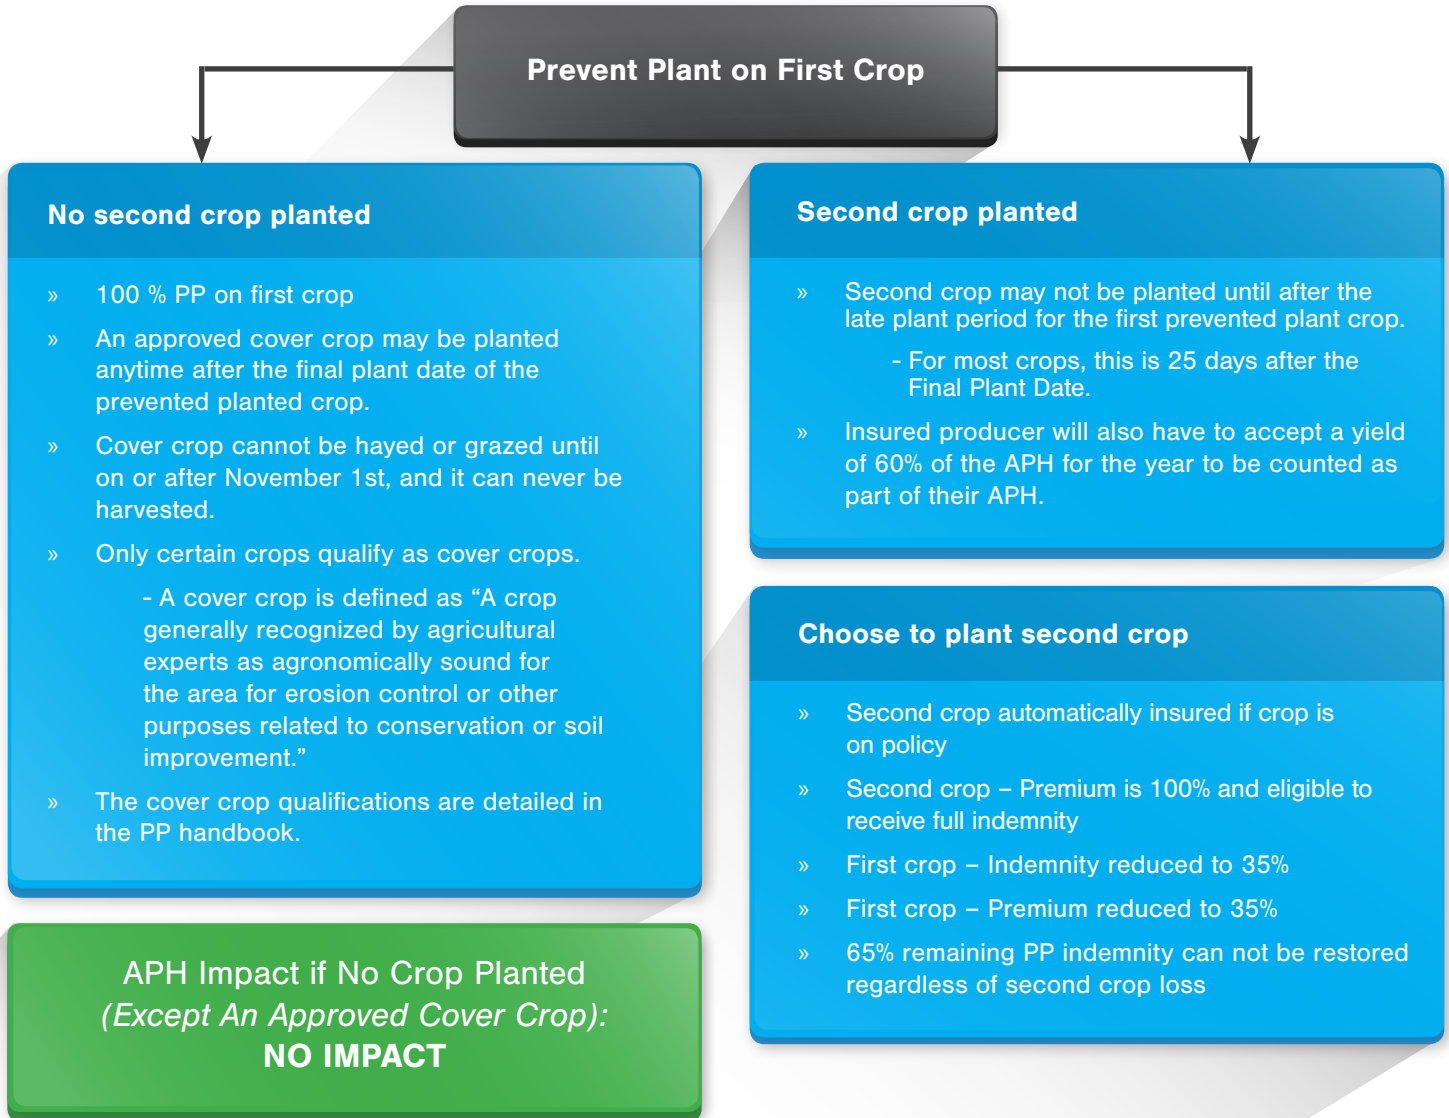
Prevent Plant on First Crop

No second crop planted

» 100 % PP on first crop

» An approved cover crop may be planted anytime after the final plant date of the prevented planted crop.

» Cover crop cannot be hayed or grazed until on or after November 1st, and it can never be harvested.

» Only certain crops qualify as cover crops.

- A cover crop is defined as “A crop generally recognized by agricultural experts as agronomically sound for the area for erosion control or other purposes related to conservation or soil improvement.”

» The cover crop qualifications are detailed in the PP handbook.

APH Impact if No Crop Planted
(Except An Approved Cover Crop):
NO IMPACT

Second crop planted

» Second crop may not be planted until after the late plant period for the first prevented plant crop.

- For most crops, this is 25 days after the Final Plant Date.

» Insured producer will also have to accept a yield of 60% of the APH for the year to be counted as part of their APH.

Choose to plant second crop

» Second crop automatically insured if crop is on policy

» Second crop – Premium is 100% and eligible to receive full indemnity

» First crop – Indemnity reduced to 35%

» First crop – Premium reduced to 35%

» 65% remaining PP indemnity can not be restored regardless of second crop loss